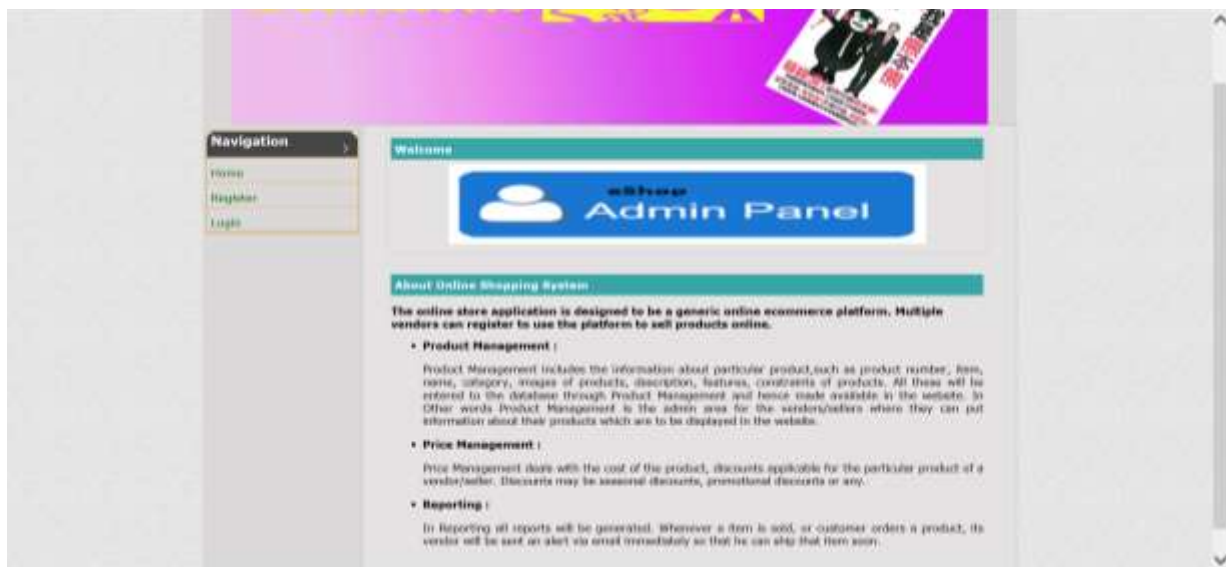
Navigation

Home

Register

Login

Welcome

eShop

Admin Panel

About Online Shopping System

The online store application is designed to be a generic online ecommerce platform. Multiple vendors can register to use the platform to sell products online.

• Product Management :

Product Management includes the information about particular product,such as product number, item, name, category, images of products, description, features, constraints of products. All these will be entered to the database through Product Management and hence made available in the website. In Other words Product Management is the admin area for the vendors/sellers where they can put information about their products which are to be displayed in the website.

• Price Management :

Price Management deals with the cost of the product, discounts applicable for the particular product of a vendor/seller. Discounts may be seasonal discounts, promotional discounts or any.

• Reporting :

In Reporting all reports will be generated. Whenever a item is sold, or customer orders a product, its vendor will be sent an alert via email immediately so that he can ship that item soon.